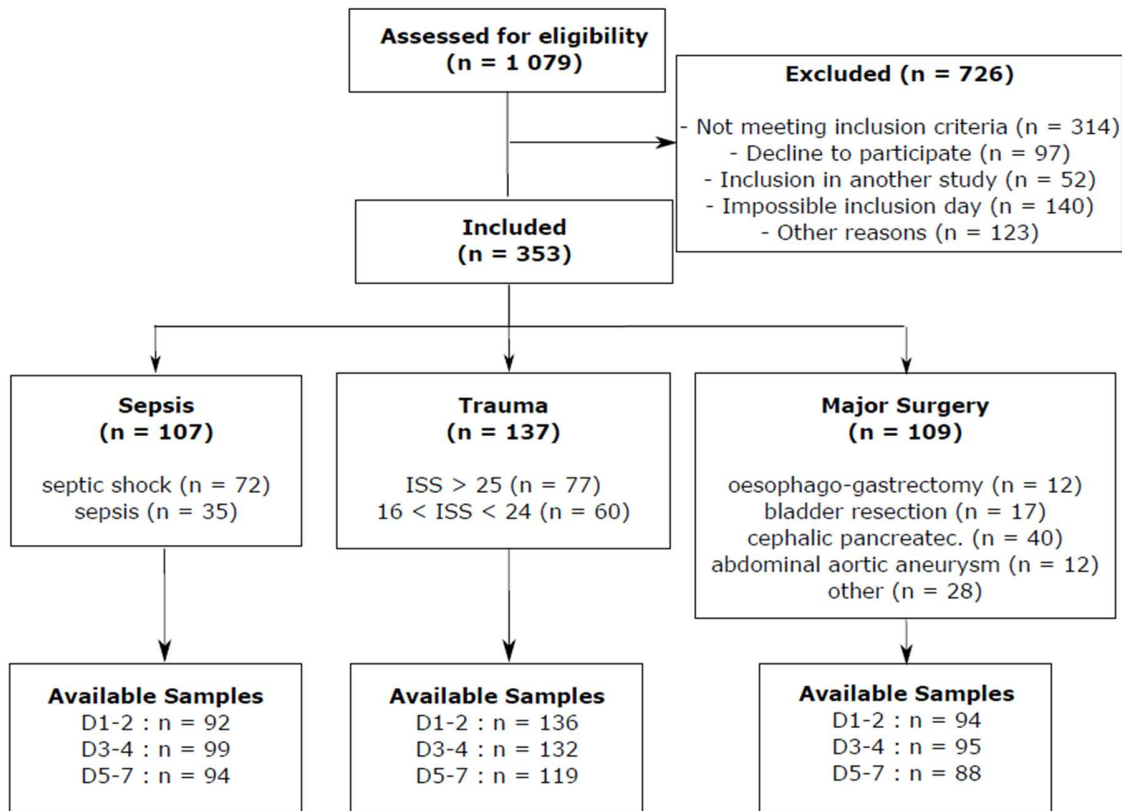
Assessed for eligibility
(n = 1 079)

Excluded (n = 726)

- Not meeting inclusion criteria (n = 314)
- Decline to participate (n = 97)
- Inclusion in another study (n = 52)
- Impossible inclusion day (n = 140)
- Other reasons (n = 123)

Included
(n = 353)

Sepsis
(n = 107)

septic shock (n = 72)
sepsis (n = 35)

Trauma
(n = 137)

ISS > 25 (n = 77)
16 < ISS < 24 (n = 60)

Major Surgery
(n = 109)

oesophago-gastrectomy (n = 12)
bladder resection (n = 17)
cephalic pancreatec. (n = 40)
abdominal aortic aneurysm (n = 12)
other (n = 28)

Available Samples
D1-2 : n = 92
D3-4 : n = 99
D5-7 : n = 94

Available Samples
D1-2 : n = 136
D3-4 : n = 132
D5-7 : n = 119

Available Samples
D1-2 : n = 94
D3-4 : n = 95
D5-7 : n = 88